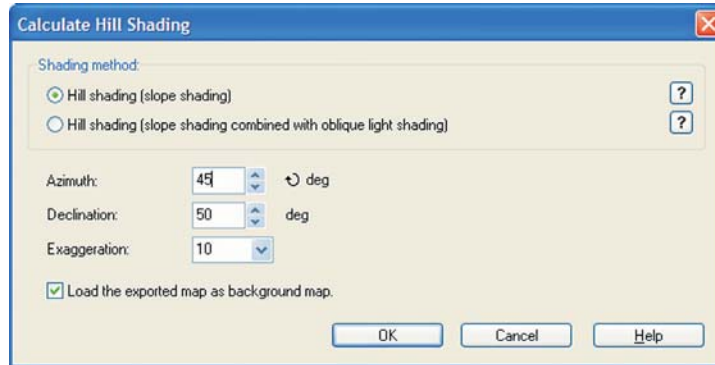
Calculate Hill Shading

Shading method:

Hill shading (slope shading)

?

Hill shading (slope shading combined with oblique light shading)

?

Azimuth: 45 deg

Declination: 50 deg

Exaggeration: 10

Load the exported map as background map.

OK

Cancel

Help